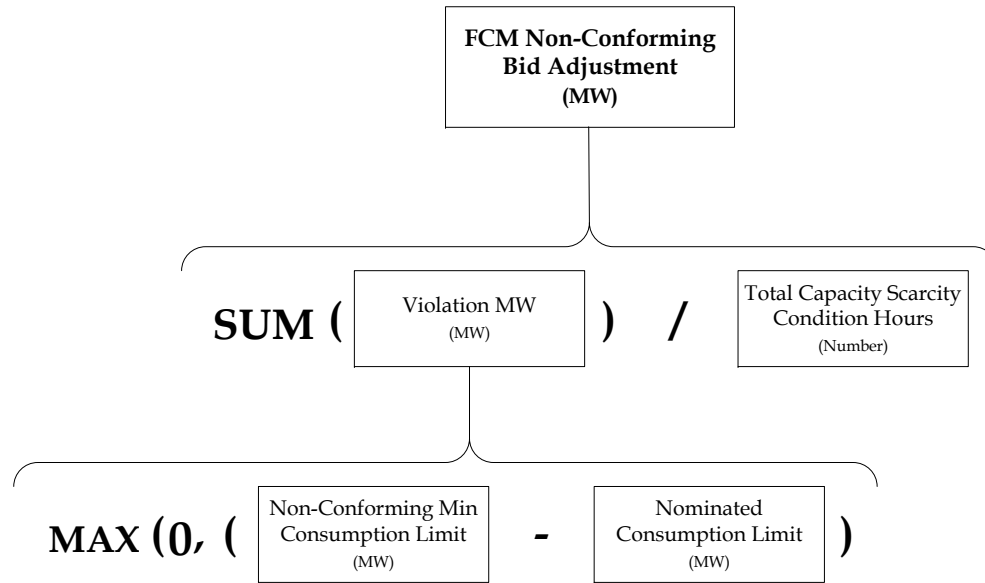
FCM Non-Conforming Bid Adjustment
(MW)

SUM ( Violation MW
(MW) ) / Total Capacity Scarcity Condition Hours
(Number)

MAX (0, ( Non-Conforming Min Consumption Limit
(MW) - Nominated Consumption Limit
(MW) )